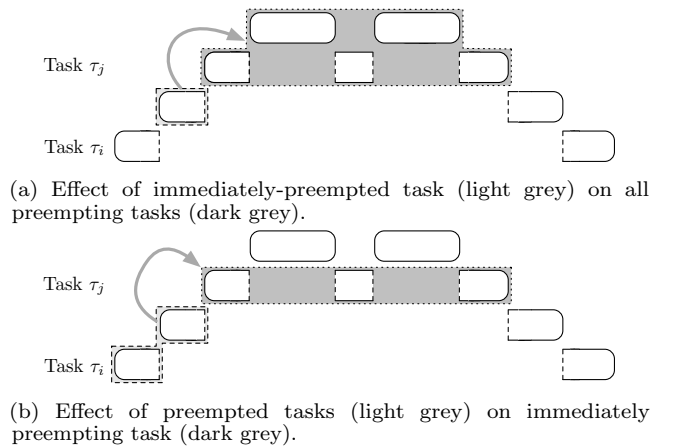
Task $\tau_j$

Task $\tau_i$

(a) Effect of immediately-preempted task (light grey) on all preempting tasks (dark grey).

Task $\tau_j$

Task $\tau_i$

(b) Effect of preempted tasks (light grey) on immediately preempting task (dark grey).